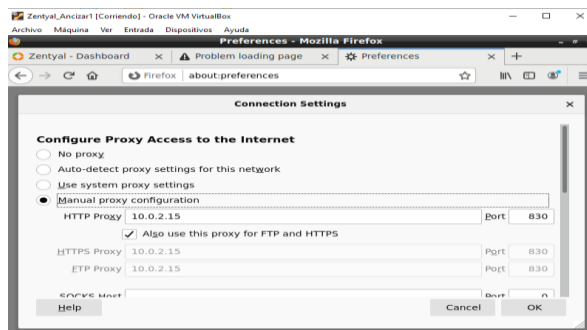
Zentyal_Ancizar1 [Corriendo] - Oracle VM VirtualBox

Archivo Máquina Ver Entrada Dispositivos Ayuda

Preferences - Mozilla Firefox

Zentyal - Dashboard ×
Problem loading page ×
Preferences ×
+

Firefox about:preferences

Connection Settings ×

Configure Proxy Access to the Internet

No proxy

Auto-detect proxy settings for this network

Use system proxy settings

Manual proxy configuration

HTTP Proxy 10.0.2.15 Port 830

Also use this proxy for FTP and HTTPS

HTTPS Proxy 10.0.2.15 Port 830

FTP Proxy 10.0.2.15 Port 830

SOCKS Host Port 0

Help Cancel OK